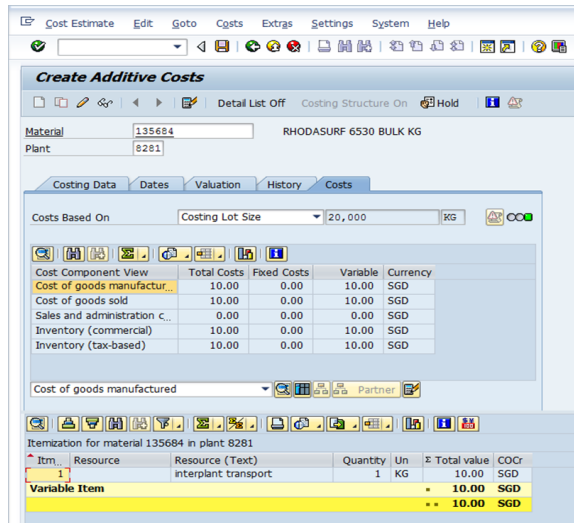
Cost Estimate Edit Goto Costs Extras Settings System Help

Create Additive Costs

Detail List Off Costing Structure On Hold

Material 135684 RHODASURF 6530 BULK KG
Plant 8281

Costing Data | Dates | Valuation | History | Costs

Costs Based On Costing Lot Size 20,000 KG

| Cost Component View | Total Costs | Fixed Costs | Variable | Currency |
|---|---|---|---|---|
| Cost of goods manufactur... | 10.00 | 0.00 | 10.00 | SGD |
| Cost of goods sold | 10.00 | 0.00 | 10.00 | SGD |
| Sales and administration c... | 0.00 | 0.00 | 0.00 | SGD |
| Inventory (commercial) | 10.00 | 0.00 | 10.00 | SGD |
| Inventory (tax-based) | 10.00 | 0.00 | 10.00 | SGD |

Cost of goods manufactured Partner

Itemization for material 135684 in plant 8281

| Itm... | Resource | Resource (Text) | Quantity | Un | Σ Total value | COCr |
|---|---|---|---|---|---|---|
| 1 | | interplant transport | 1 | KG | 10.00 | SGD |
| Variable Item | | | | | ▪ 10.00 | SGD |
| | | | | | ▪▪ 10.00 | SGD |